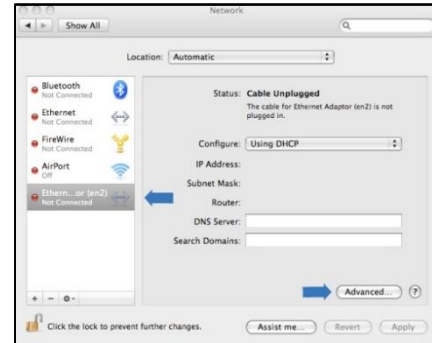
Network

Show All

Location: Automatic

Bluetooth
Not Connected

Ethernet
Not Connected

FireWire
Not Connected

AirPort
Off

Ethern...or (en2)
Not Connected

Status: Cable Unplugged
The cable for Ethernet Adaptor (en2) is not plugged in.

Configure: Using DHCP

IP Address:

Subnet Mask:

Router:

DNS Server:

Search Domains:

Advanced...

?

+ − ⚙▾

Click the lock to prevent further changes.

Assist me...

Revert

Apply